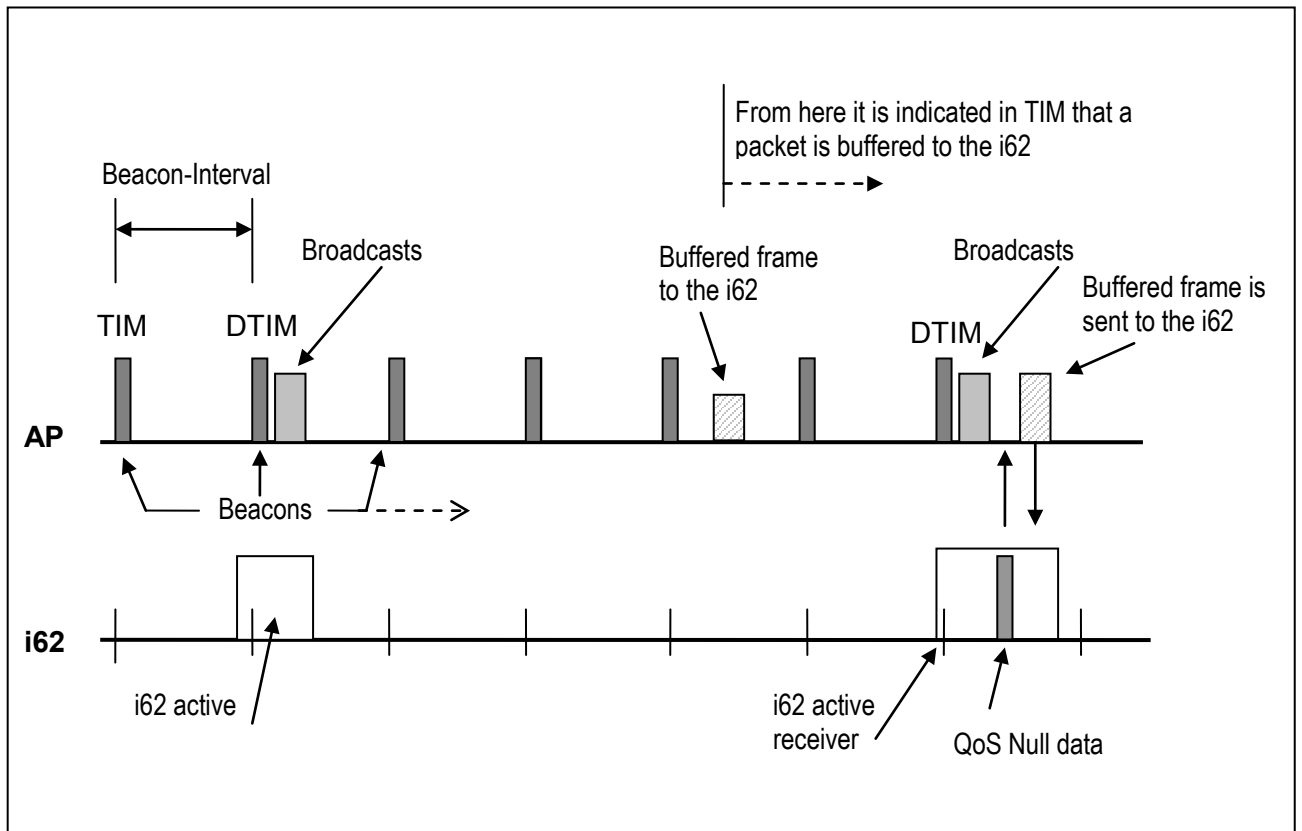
From here it is indicated in TIM that a packet is buffered to the i62

Beacon-Interval

Broadcasts

Buffered frame to the i62

Broadcasts

Buffered frame is sent to the i62

TIM

DTIM

DTIM

AP

Beacons

i62

i62 active

i62 active receiver

QoS Null data